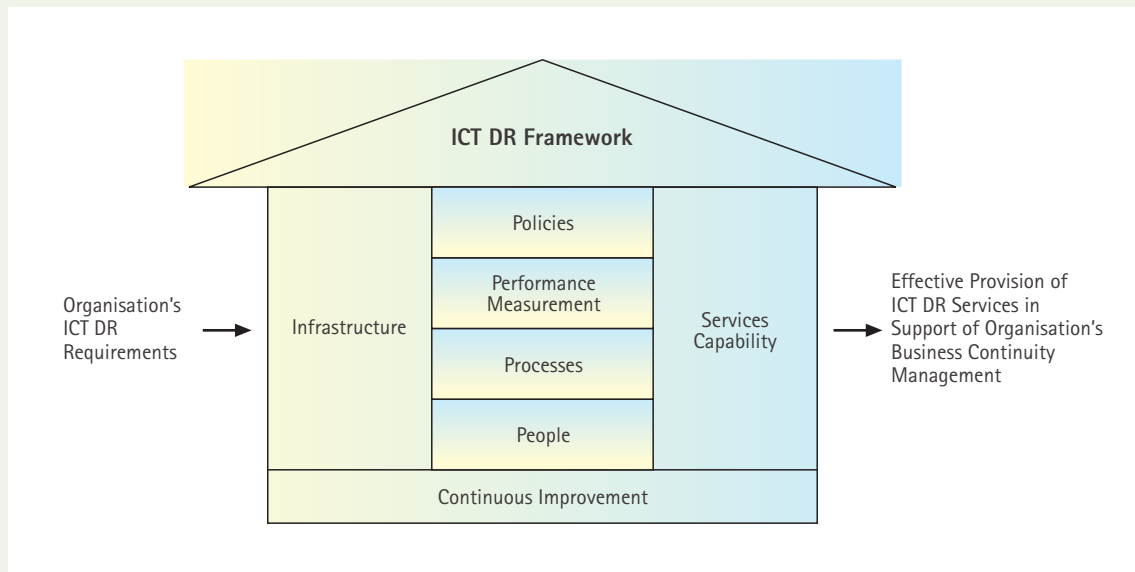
ICT DR Framework

Organisation's ICT DR Requirements

Infrastructure

Policies

Performance Measurement

Processes

People

Services Capability

Effective Provision of ICT DR Services in Support of Organisation's Business Continuity Management

Continuous Improvement